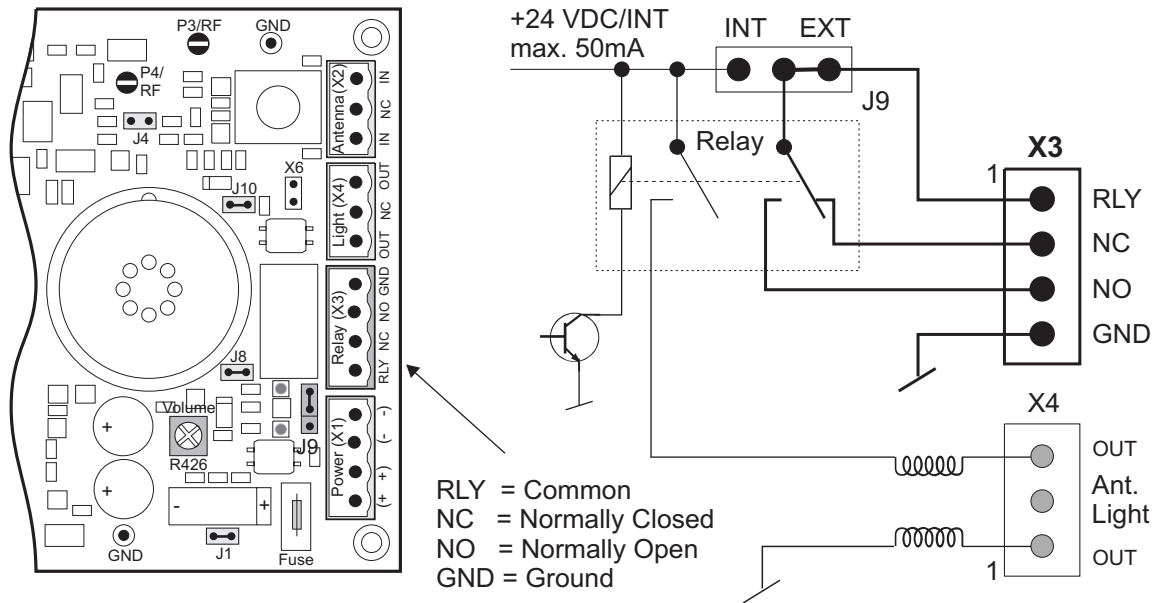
P3/RF
GND
P4/RF
J4
X6
J10
Antenna (X2)
IN
NC
IN
Light (X4)
OUT
NC
OUT
Relay (X3)
GND
NO
NC
RLY
J8
Volume
R426
J9
Power (X1)
(-
(-
(+
(+
-
+
+
+
GND
J1
Fuse

+24 VDC/INT
max. 50mA
INT
EXT
J9
Relay
X3
1
RLY
NC
NO
GND
X4
OUT
Ant.
Light
OUT
1

RLY = Common
NC = Normally Closed
NO = Normally Open
GND = Ground